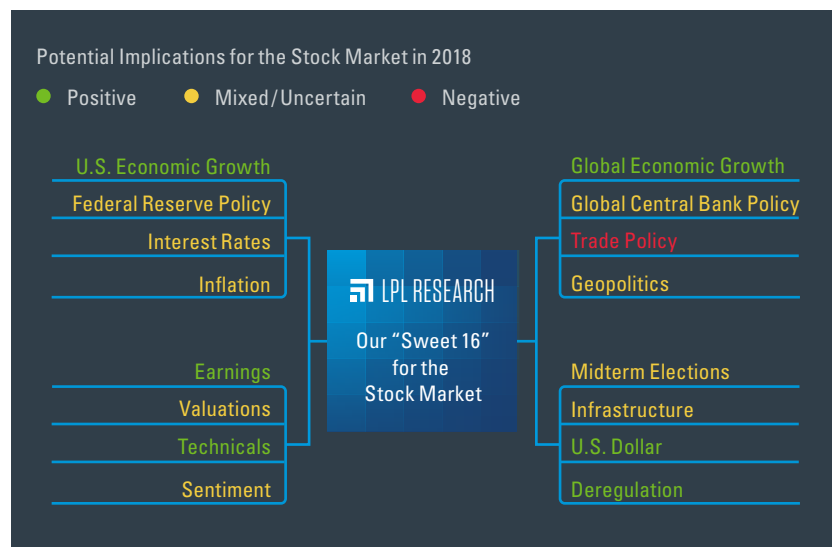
Potential Implications for the Stock Market in 2018

Positive
Mixed/Uncertain
Negative

U.S. Economic Growth
Federal Reserve Policy
Interest Rates
Inflation

Earnings
Valuations
Technicals
Sentiment

LPL RESEARCH
Our "Sweet 16" for the Stock Market

Global Economic Growth
Global Central Bank Policy
Trade Policy
Geopolitics

Midterm Elections
Infrastructure
U.S. Dollar
Deregulation